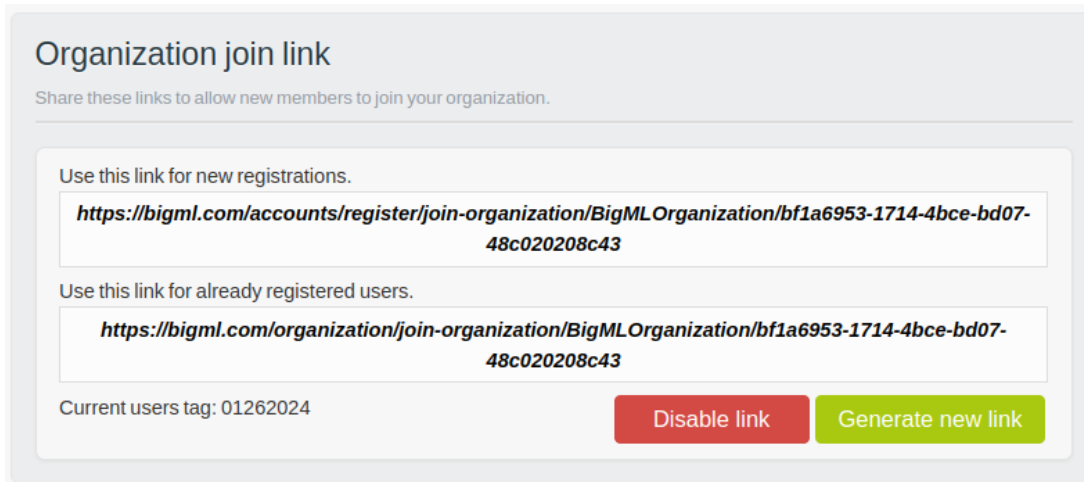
Organization join link

Share these links to allow new members to join your organization.

Use this link for new registrations.

https://bigml.com/accounts/register/join-organization/BigMLOrganization/bf1a6953-1714-4bce-bd07-48c020208c43

Use this link for already registered users.

https://bigml.com/organization/join-organization/BigMLOrganization/bf1a6953-1714-4bce-bd07-48c020208c43

Current users tag: 01262024

Disable link

Generate new link